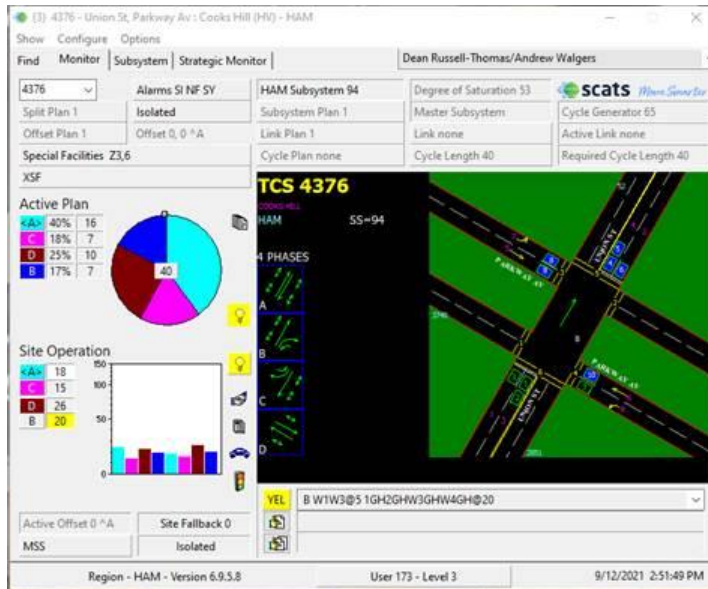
(3) 4376 - Union St, Parkway Av : Cooks Hill (HV) - HAM

Show Configure Options

Find Monitor Subsystem Strategic Monitor Dean Russell-Thomas/Andrew Walgers

4376 Alarms SI NF SY HAM Subsystem 94 Degree of Saturation 53 scats

Split Plan 1 Isolated Subsystem Plan 1 Master Subsystem Cycle Generator 65

Offset Plan 1 Offset 0, 0 ^A Link Plan 1 Link none Active Link none

Special Facilities Z3,6 Cycle Plan none Cycle Length 40 Required Cycle Length 40

XSF

Active Plan

| | | |
|---|---|---|
| <A> | 40% | 16 |
| C | 18% | 7 |
| D | 25% | 10 |
| B | 17% | 7 |

40

TCS 4376
COOKS HILL
HAM SS=94

4 PHASES

A
B
C
D

PARKWAY AV
UNION ST
PARKWAY AV
UNION ST

Site Operation

| | |
|---|---|
| <A> | 18 |
| C | 15 |
| D | 26 |
| B | 20 |

150
100
50
0

YEL B W1W3@5 1GH2GHW3GHW4GH@20

Active Offset 0 ^A Site Fallback 0

MSS Isolated

Region - HAM - Version 6.9.5.8 User 173 - Level 3 9/12/2021 2:51:49 PM